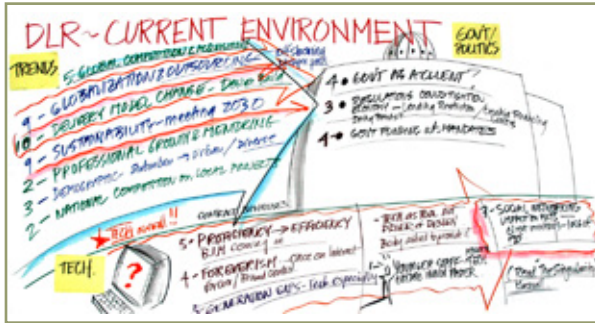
DLR ~ CURRENT ENVIRONMENT

GOVT/POLITICS

TRENDS

5 - GLOBAL COMPETITION & PARTNERING

9 - GLOBALIZATION & OUTSOURCING

10 - DELIVERY MODEL CHANGE - Design Build

9 - SUSTAINABILITY - meeting 2030

7 - PROFESSIONAL GROWTH & MENTORING

3 - DEMOGRAPHIC - Suburban → Urban / Diverse

2 - NATIONAL COMPETITION on LOCAL PROJECTS

4 - GOVT AS CLIENT

3 - REGULATIONS CONSTANTLY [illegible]

4 - GOVT PUSHING A/E MANDATES

TECH.

TECH overall!!

5 - PROFICIENCY → EFFICIENCY
BIM coming in

4 - FORECASTING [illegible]

GENERATION GAPS - tech. especially

TECH AS TOOL NOT DRIVER of DESIGN

4 - SOCIAL NETWORKING

?